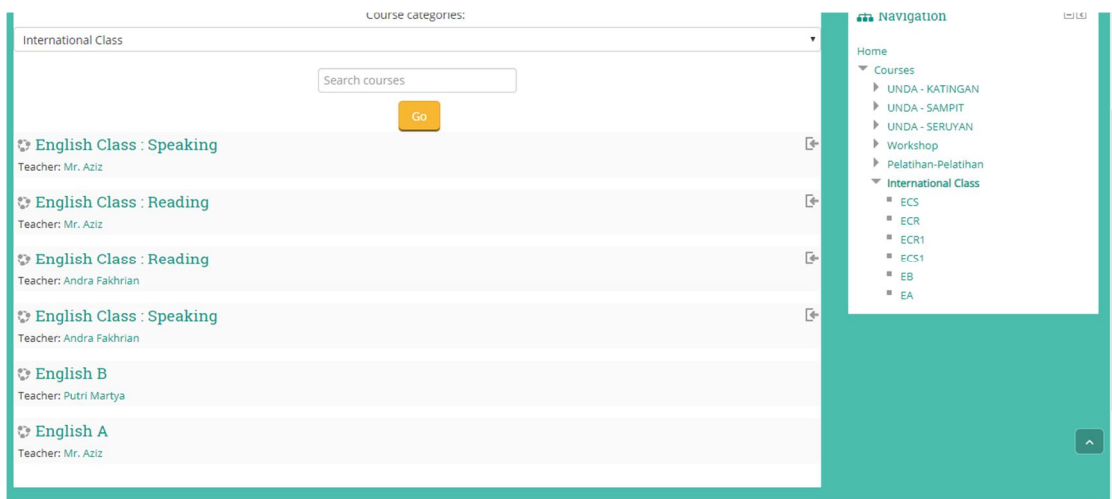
Course categories:

International Class

Search courses

Go

English Class : Speaking
Teacher: Mr. Aziz

English Class : Reading
Teacher: Mr. Aziz

English Class : Reading
Teacher: Andra Fakhrian

English Class : Speaking
Teacher: Andra Fakhrian

English B
Teacher: Putri Martya

English A
Teacher: Mr. Aziz

Navigation

Home
Courses
UNDA - KATINGAN
UNDA - SAMPIT
UNDA - SERUYAN
Workshop
Pelatihan-Pelatihan
International Class
ECS
ECR
ECR1
ECS1
EB
EA